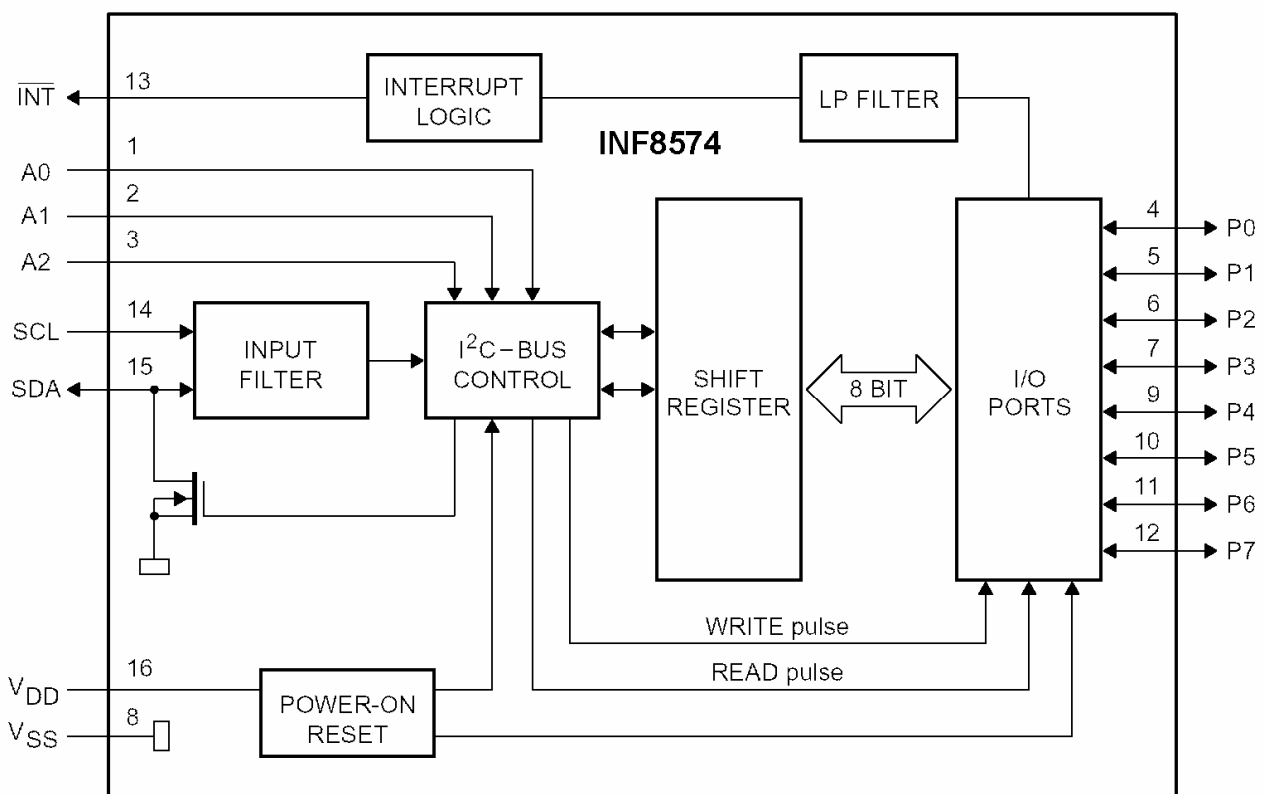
$\overline{INT}$ 13

INTERRUPT LOGIC

LP FILTER

INF8574

A0 1

A1 2

A2 3

SCL 14

SDA 15

INPUT FILTER

$I^2C$ – BUS CONTROL

SHIFT REGISTER

8 BIT

I/O PORTS

4 P0

5 P1

6 P2

7 P3

9 P4

10 P5

11 P6

12 P7

WRITE pulse

READ pulse

$V_{DD}$ 16

$V_{SS}$ 8

POWER-ON RESET